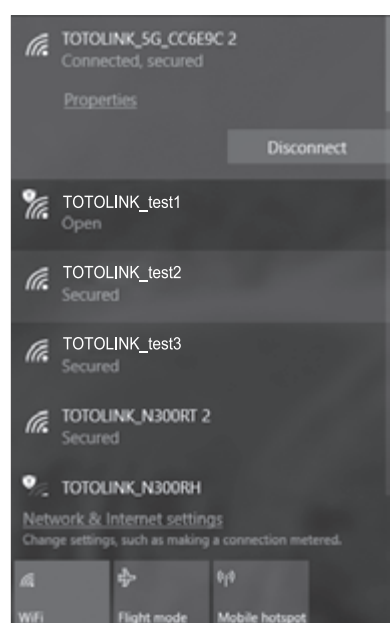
TOTOLINK_5G_CC6E9C 2
Connected, secured

Properties

Disconnect

TOTOLINK_test1
Open

TOTOLINK_test2
Secured

TOTOLINK_test3
Secured

TOTOLINK_N300RT 2
Secured

TOTOLINK_N300RH

Network & Internet settings
Change settings, such as making a connection metered.

WiFi

Flight mode

Mobile hotspot